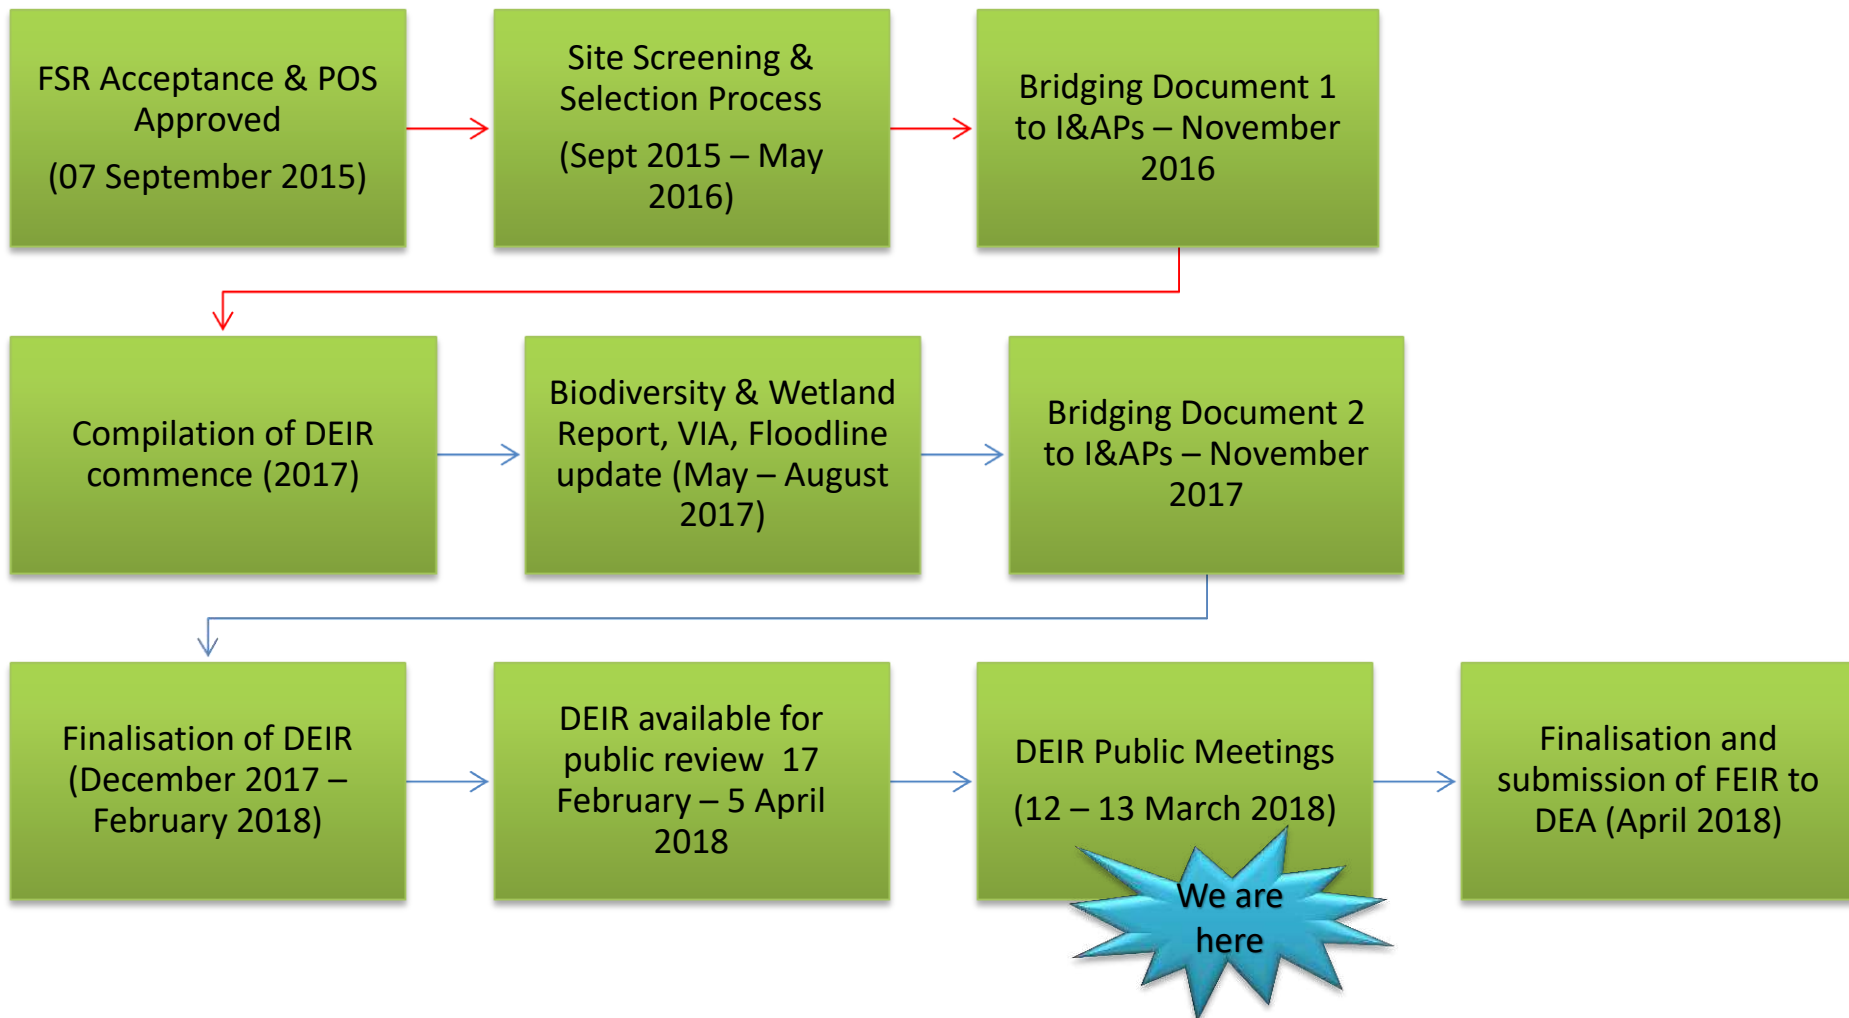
FSR Acceptance & POS Approved

(07 September 2015)

Site Screening & Selection Process

(Sept 2015 – May 2016)

Bridging Document 1 to I&APs – November 2016

Compilation of DEIR commence (2017)

Biodiversity & Wetland Report, VIA, Floodline update (May – August 2017)

Bridging Document 2 to I&APs – November 2017

Finalisation of DEIR (December 2017 – February 2018)

DEIR available for public review 17 February – 5 April 2018

DEIR Public Meetings

(12 – 13 March 2018)

We are here

Finalisation and submission of FEIR to DEA (April 2018)